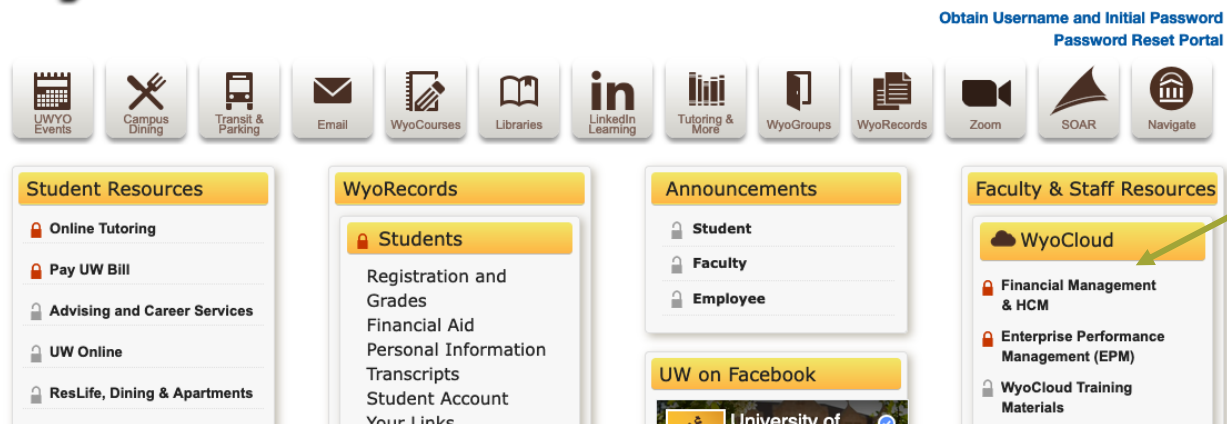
Obtain Username and Initial Password
Password Reset Portal

UWYO Events
Campus Dining
Transit & Parking
Email
WyoCourses
Libraries
LinkedIn Learning
Tutoring & More
WyoGroups
WyoRecords
Zoom
SOAR
Navigate

Student Resources

Online Tutoring
Pay UW Bill
Advising and Career Services
UW Online
ResLife, Dining & Apartments

WyoRecords

Students

Registration and Grades
Financial Aid
Personal Information
Transcripts
Student Account
Your Links

Announcements

Student
Faculty
Employee

UW on Facebook

University of

Faculty & Staff Resources

WyoCloud

Financial Management & HCM
Enterprise Performance Management (EPM)
WyoCloud Training Materials